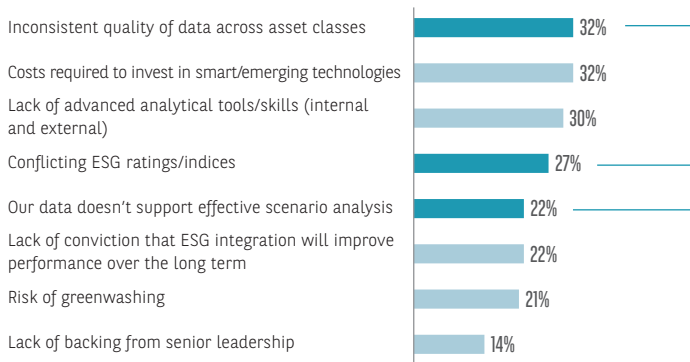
| | |
|---|---|
| Inconsistent quality of data across asset classes | 32% |
| Costs required to invest in smart/emerging technologies | 32% |
| Lack of advanced analytical tools/skills (internal and external) | 30% |
| Conflicting ESG ratings/indices | 27% |
| Our data doesn't support effective scenario analysis | 22% |
| Lack of conviction that ESG integration will improve performance over the long term | 22% |
| Risk of greenwashing | 21% |
| Lack of backing from senior leadership | 14% |